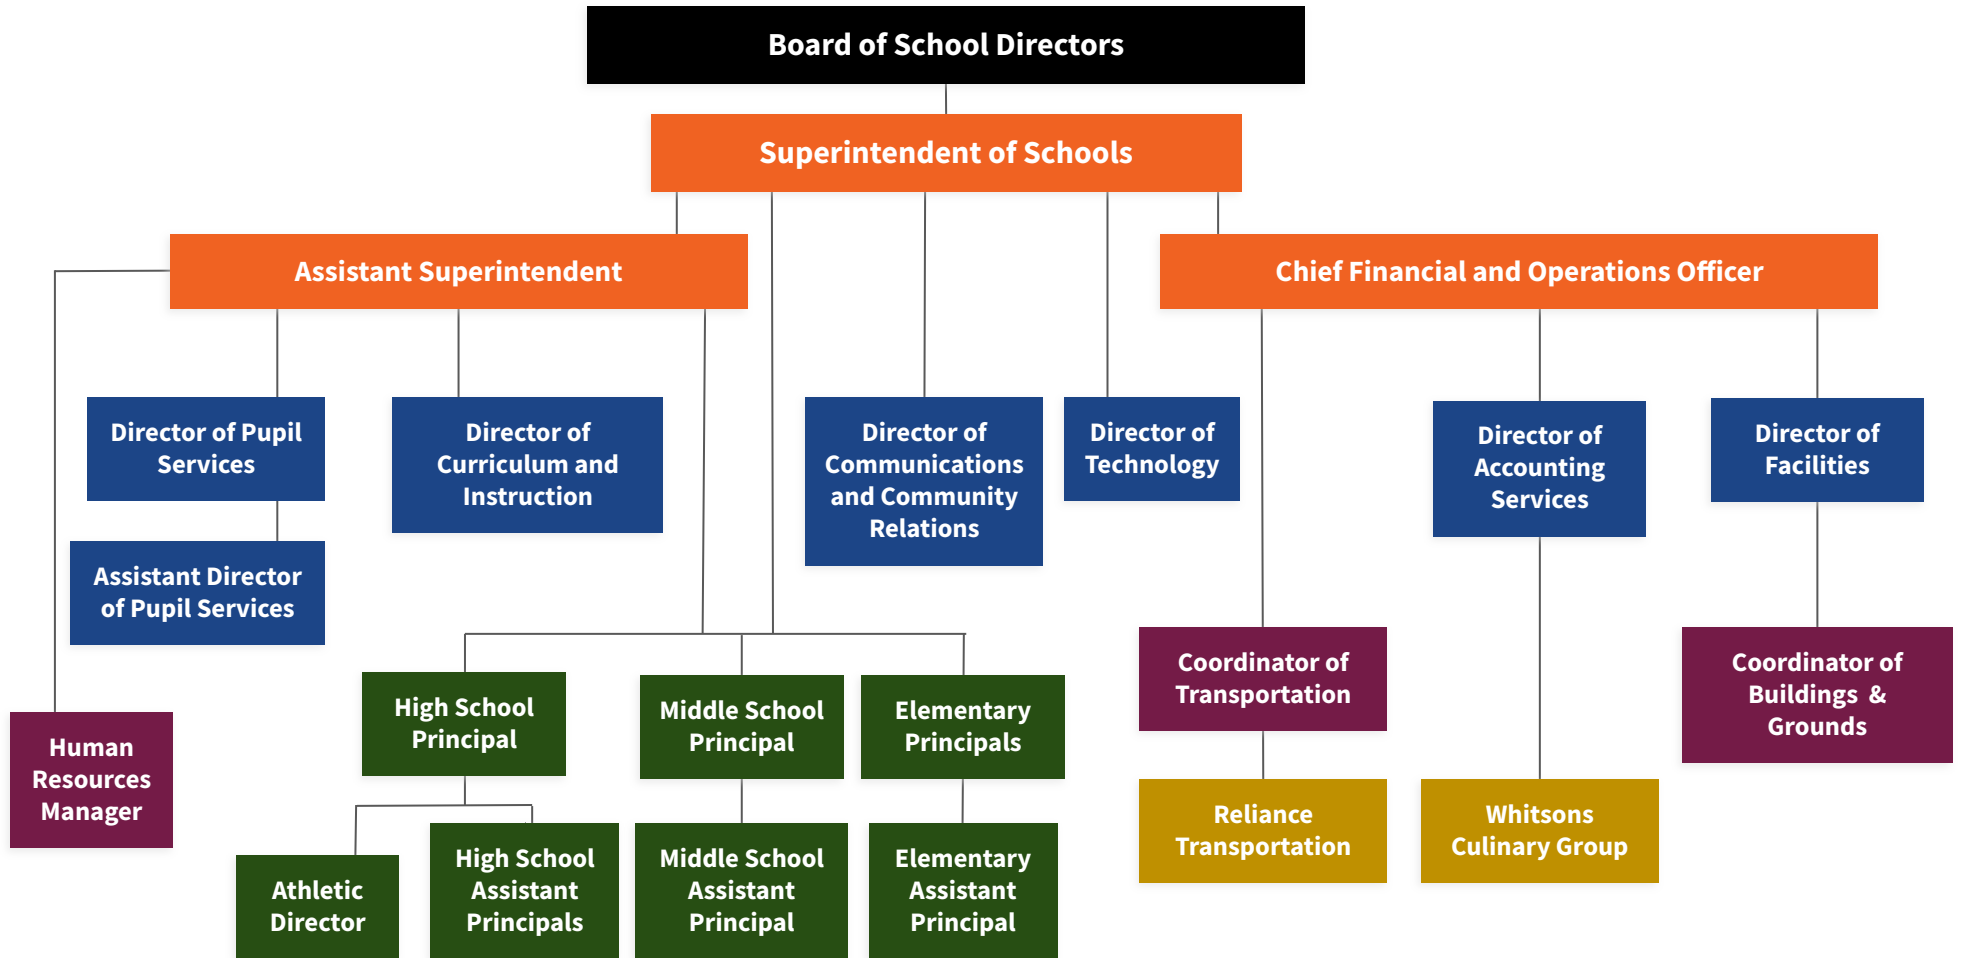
Board of School Directors

Superintendent of Schools

Assistant Superintendent

Chief Financial and Operations Officer

Director of Pupil Services

Director of Curriculum and Instruction

Director of Communications and Community Relations

Director of Technology

Director of Accounting Services

Director of Facilities

Assistant Director of Pupil Services

Coordinator of Transportation

Coordinator of Buildings & Grounds

High School Principal

Middle School Principal

Elementary Principals

Human Resources Manager

Reliance Transportation

Whitsons Culinary Group

Athletic Director

High School Assistant Principals

Middle School Assistant Principal

Elementary Assistant Principal